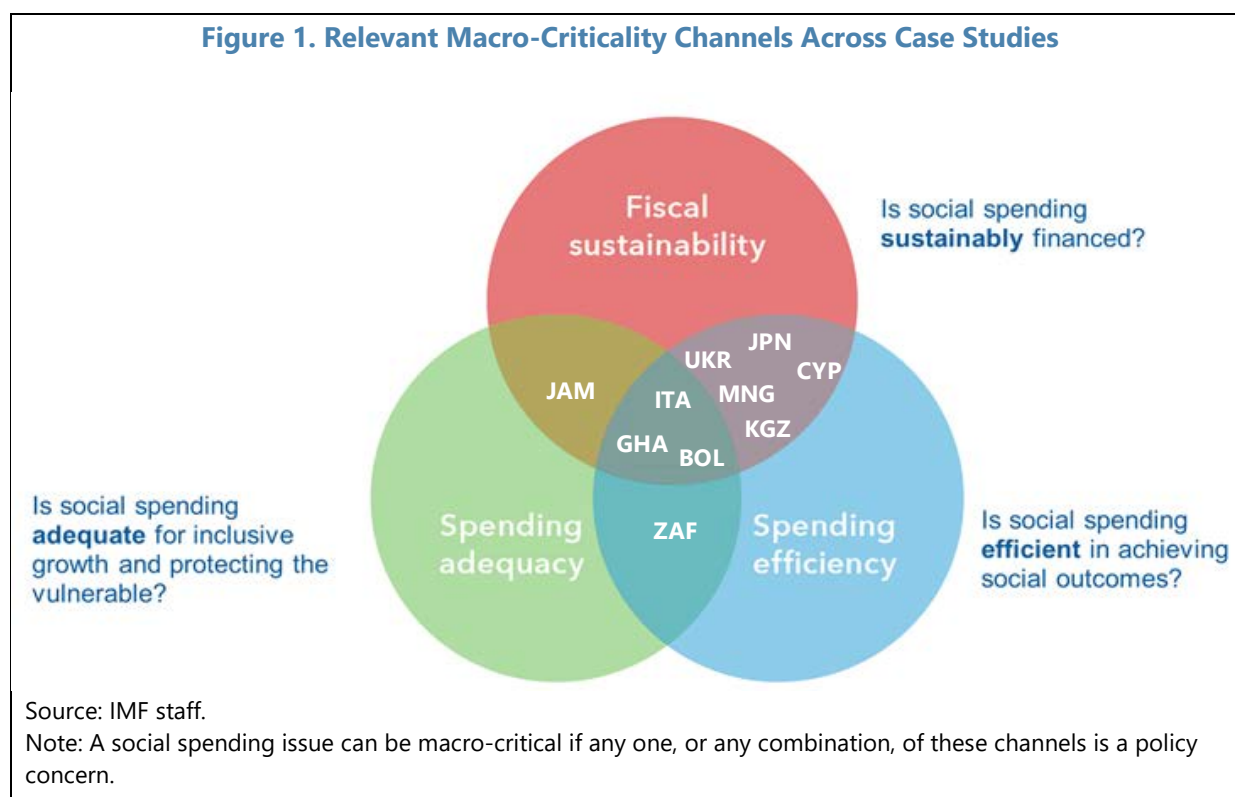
Figure 1. Relevant Macro-Criticality Channels Across Case Studies

Fiscal sustainability

Is social spending **sustainably** financed?

JPN
UKR
CYP
JAM
ITA
MNG
KGZ
GHA
BOL

Is social spending **adequate** for inclusive growth and protecting the vulnerable?

Spending adequacy

ZAF

Spending efficiency

Is social spending **efficient** in achieving social outcomes?

Source: IMF staff.
Note: A social spending issue can be macro-critical if any one, or any combination, of these channels is a policy concern.